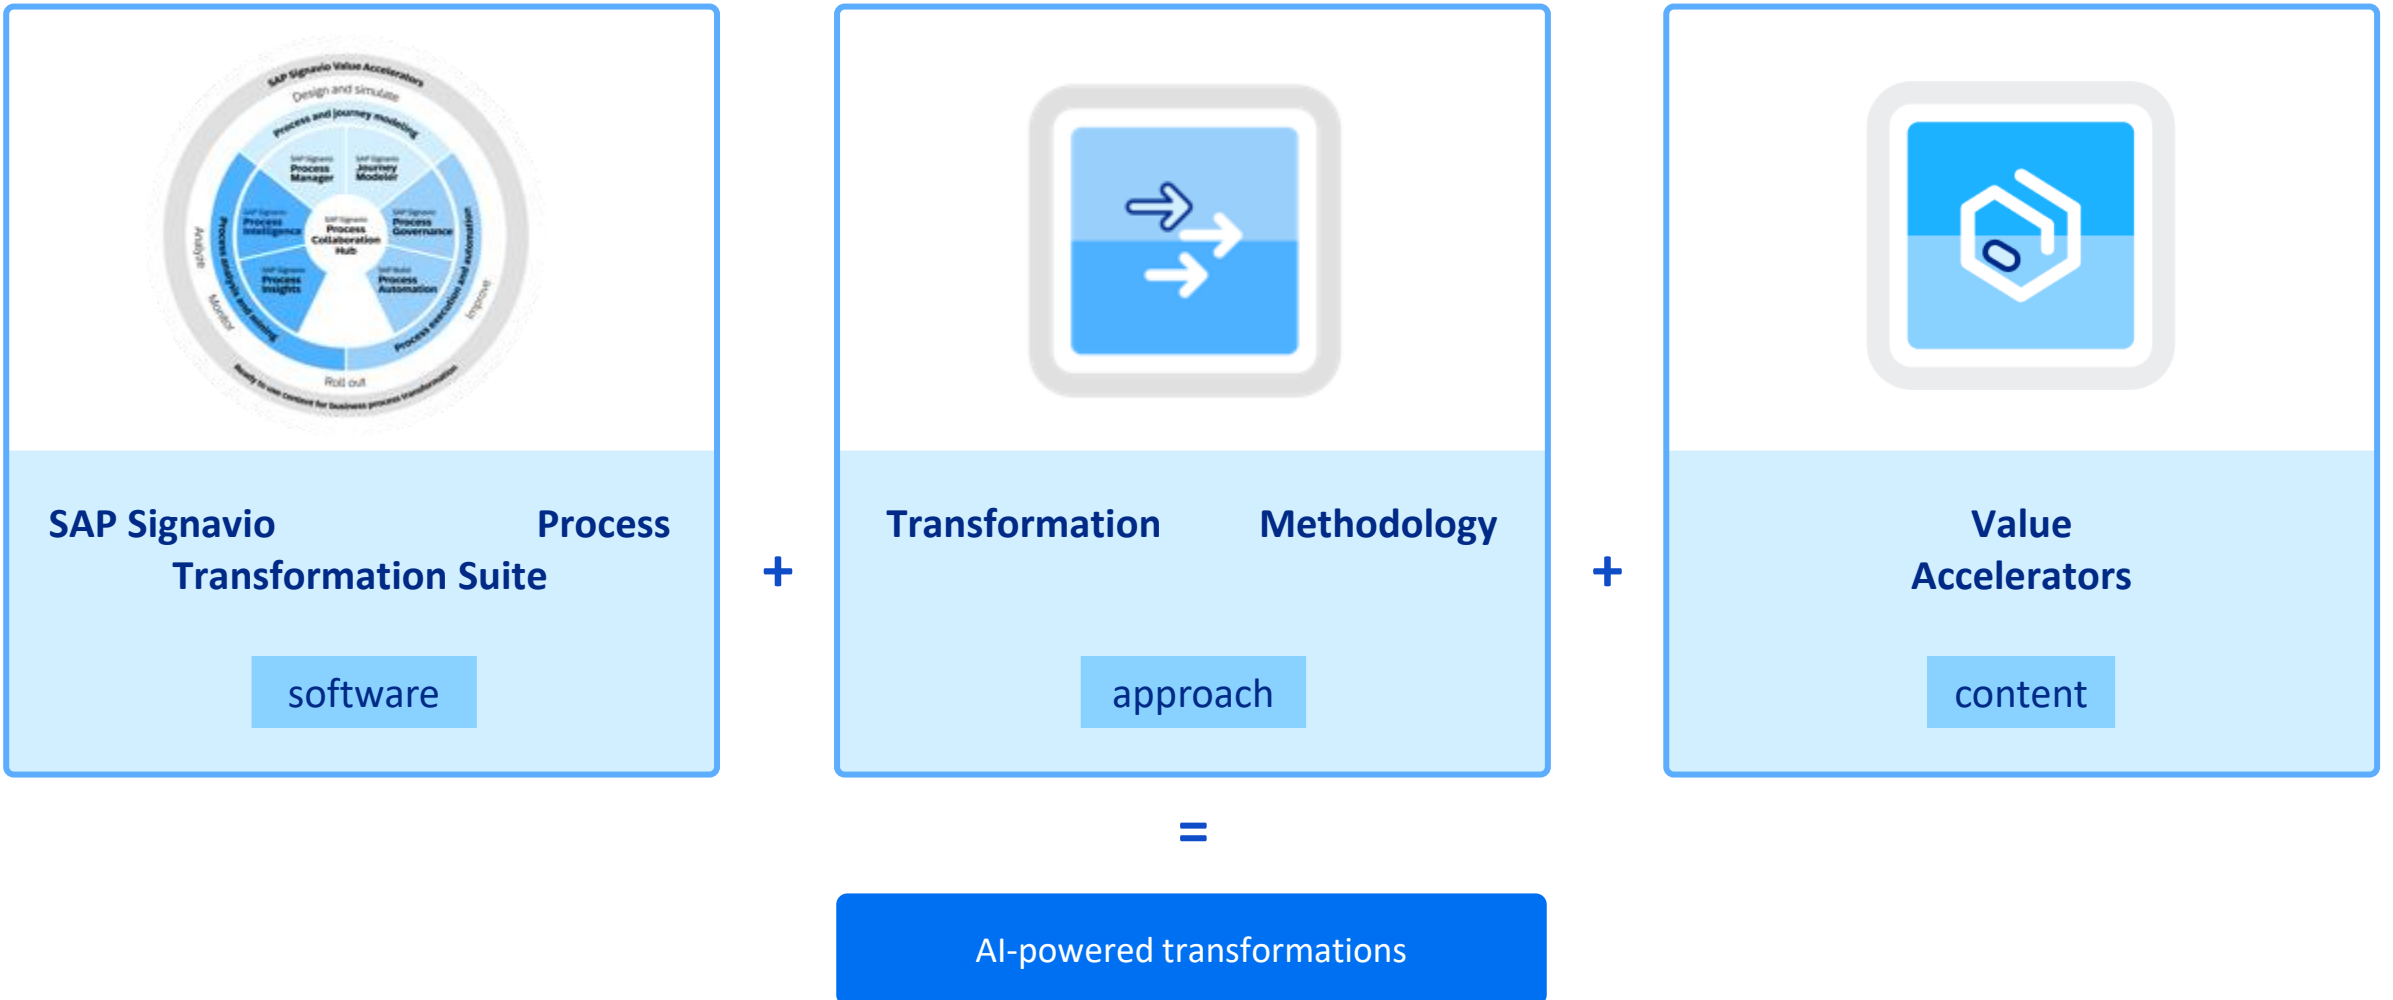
SAP Signavio Value Accelerators

Design and simulate

Process and journey modeling

SAP Signavio Process Manager

SAP Signavio Journey Modeler

SAP Signavio Process Intelligence

SAP Signavio Process Collaboration Hub

SAP Signavio Process Governance

SAP Signavio Process Insights

SAP Build Process Automation

Process analysis and mining

Process execution and automation

Analyze

Monitor

Improve

Roll out

Ready-to-use content for business process transformation

SAP Signavio Process Transformation Suite

software

+

Transformation Methodology

approach

+

Value Accelerators

content

=

AI-powered transformations